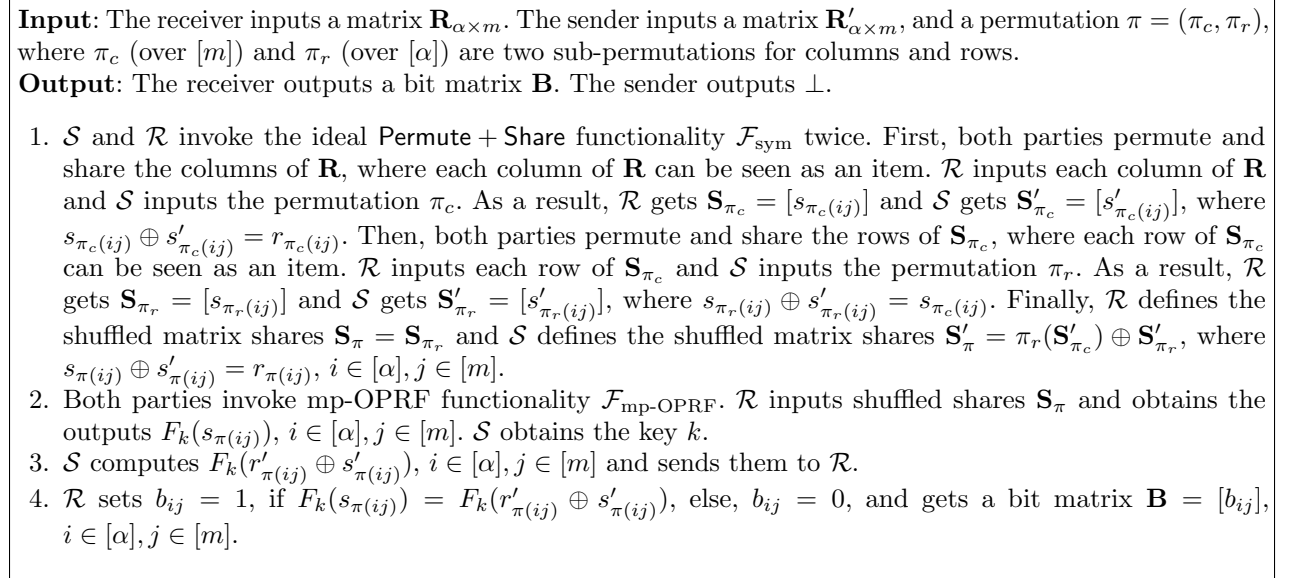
**Input**: The receiver inputs a matrix $\mathbf{R}_{\alpha\times m}$. The sender inputs a matrix $\mathbf{R}'_{\alpha\times m}$, and a permutation $\pi = (\pi_c, \pi_r)$, where $\pi_c$ (over $[m]$) and $\pi_r$ (over $[\alpha]$) are two sub-permutations for columns and rows.
**Output**: The receiver outputs a bit matrix $\mathbf{B}$. The sender outputs $\perp$.

1. $\mathcal{S}$ and $\mathcal{R}$ invoke the ideal Permute + Share functionality $\mathcal{F}_{\text{sym}}$ twice. First, both parties permute and share the columns of $\mathbf{R}$, where each column of $\mathbf{R}$ can be seen as an item. $\mathcal{R}$ inputs each column of $\mathbf{R}$ and $\mathcal{S}$ inputs the permutation $\pi_c$. As a result, $\mathcal{R}$ gets $\mathbf{S}_{\pi_c} = [s_{\pi_c(ij)}]$ and $\mathcal{S}$ gets $\mathbf{S}'_{\pi_c} = [s'_{\pi_c(ij)}]$, where $s_{\pi_c(ij)} \oplus s'_{\pi_c(ij)} = r_{\pi_c(ij)}$. Then, both parties permute and share the rows of $\mathbf{S}_{\pi_c}$, where each row of $\mathbf{S}_{\pi_c}$ can be seen as an item. $\mathcal{R}$ inputs each row of $\mathbf{S}_{\pi_c}$ and $\mathcal{S}$ inputs the permutation $\pi_r$. As a result, $\mathcal{R}$ gets $\mathbf{S}_{\pi_r} = [s_{\pi_r(ij)}]$ and $\mathcal{S}$ gets $\mathbf{S}'_{\pi_r} = [s'_{\pi_r(ij)}]$, where $s_{\pi_r(ij)} \oplus s'_{\pi_r(ij)} = s_{\pi_c(ij)}$. Finally, $\mathcal{R}$ defines the shuffled matrix shares $\mathbf{S}_\pi = \mathbf{S}_{\pi_r}$ and $\mathcal{S}$ defines the shuffled matrix shares $\mathbf{S}'_\pi = \pi_r(\mathbf{S}'_{\pi_c}) \oplus \mathbf{S}'_{\pi_r}$, where $s_{\pi(ij)} \oplus s'_{\pi(ij)} = r_{\pi(ij)}$, $i \in [\alpha], j \in [m]$.
2. Both parties invoke mp-OPRF functionality $\mathcal{F}_{\text{mp-OPRF}}$. $\mathcal{R}$ inputs shuffled shares $\mathbf{S}_\pi$ and obtains the outputs $F_k(s_{\pi(ij)})$, $i \in [\alpha], j \in [m]$. $\mathcal{S}$ obtains the key $k$.
3. $\mathcal{S}$ computes $F_k(r'_{\pi(ij)} \oplus s'_{\pi(ij)})$, $i \in [\alpha], j \in [m]$ and sends them to $\mathcal{R}$.
4. $\mathcal{R}$ sets $b_{ij} = 1$, if $F_k(s_{\pi(ij)}) = F_k(r'_{\pi(ij)} \oplus s'_{\pi(ij)})$, else, $b_{ij} = 0$, and gets a bit matrix $\mathbf{B} = [b_{ij}]$, $i \in [\alpha], j \in [m]$.